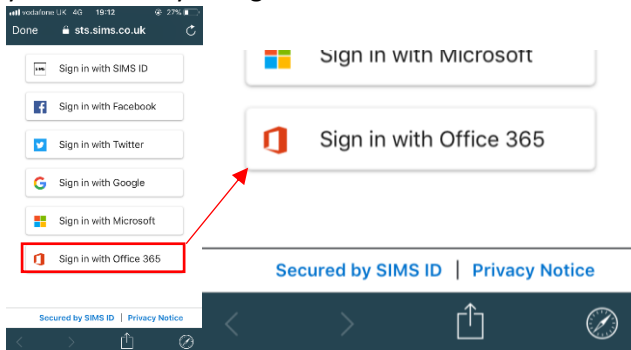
vodafone UK 4G 19:12 27%
Done sts.sims.co.uk

Sign in with SIMS ID
Sign in with Facebook
Sign in with Twitter
Sign in with Google
Sign in with Microsoft
Sign in with Office 365

Secured by SIMS ID | Privacy Notice

Sign in with Microsoft
Sign in with Office 365

Secured by SIMS ID | Privacy Notice